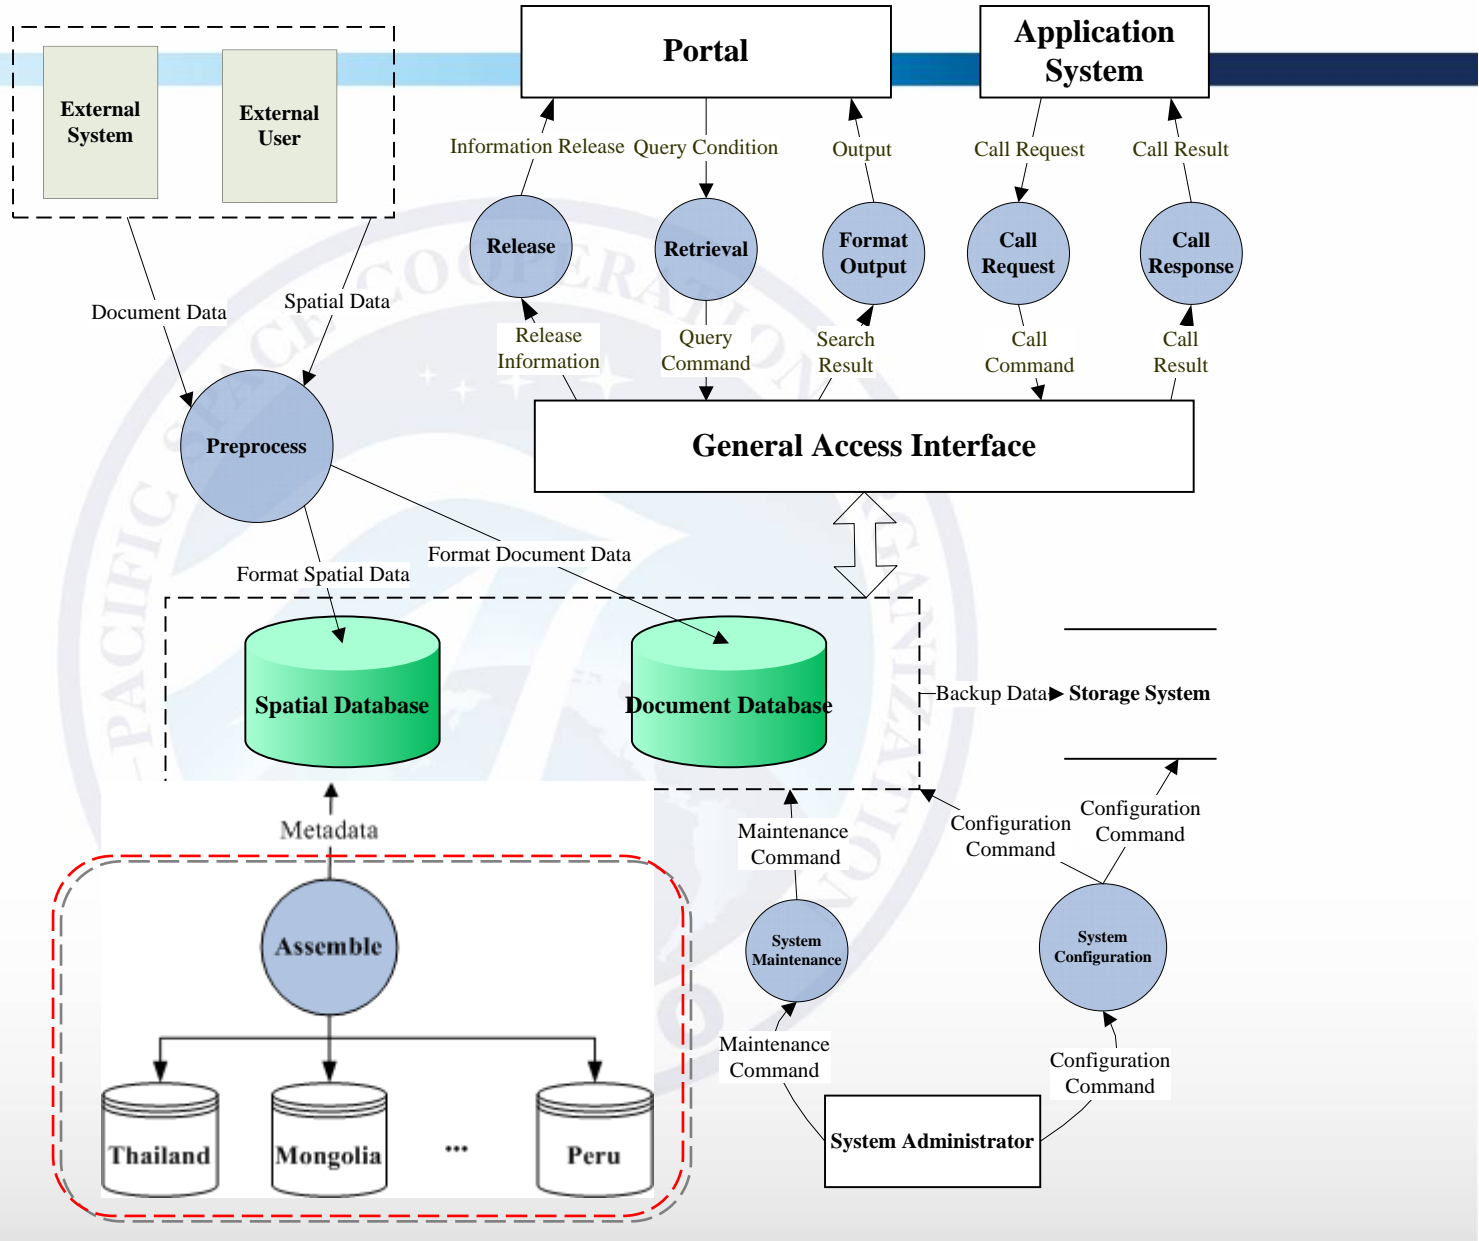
External System

External User

Portal

Application System

Information Release

Query Condition

Output

Call Request

Call Result

Release

Retrieval

Format Output

Call Request

Call Response

Document Data

Spatial Data

Release Information

Query Command

Search Result

Call Command

Call Result

Preprocess

General Access Interface

Format Spatial Data

Format Document Data

Spatial Database

Document Database

Backup Data

Storage System

Metadata

Maintenance Command

Configuration Command

Configuration Command

Assemble

System Maintenance

System Configuration

Maintenance Command

Configuration Command

Thailand

Mongolia

...

Peru

System Administrator